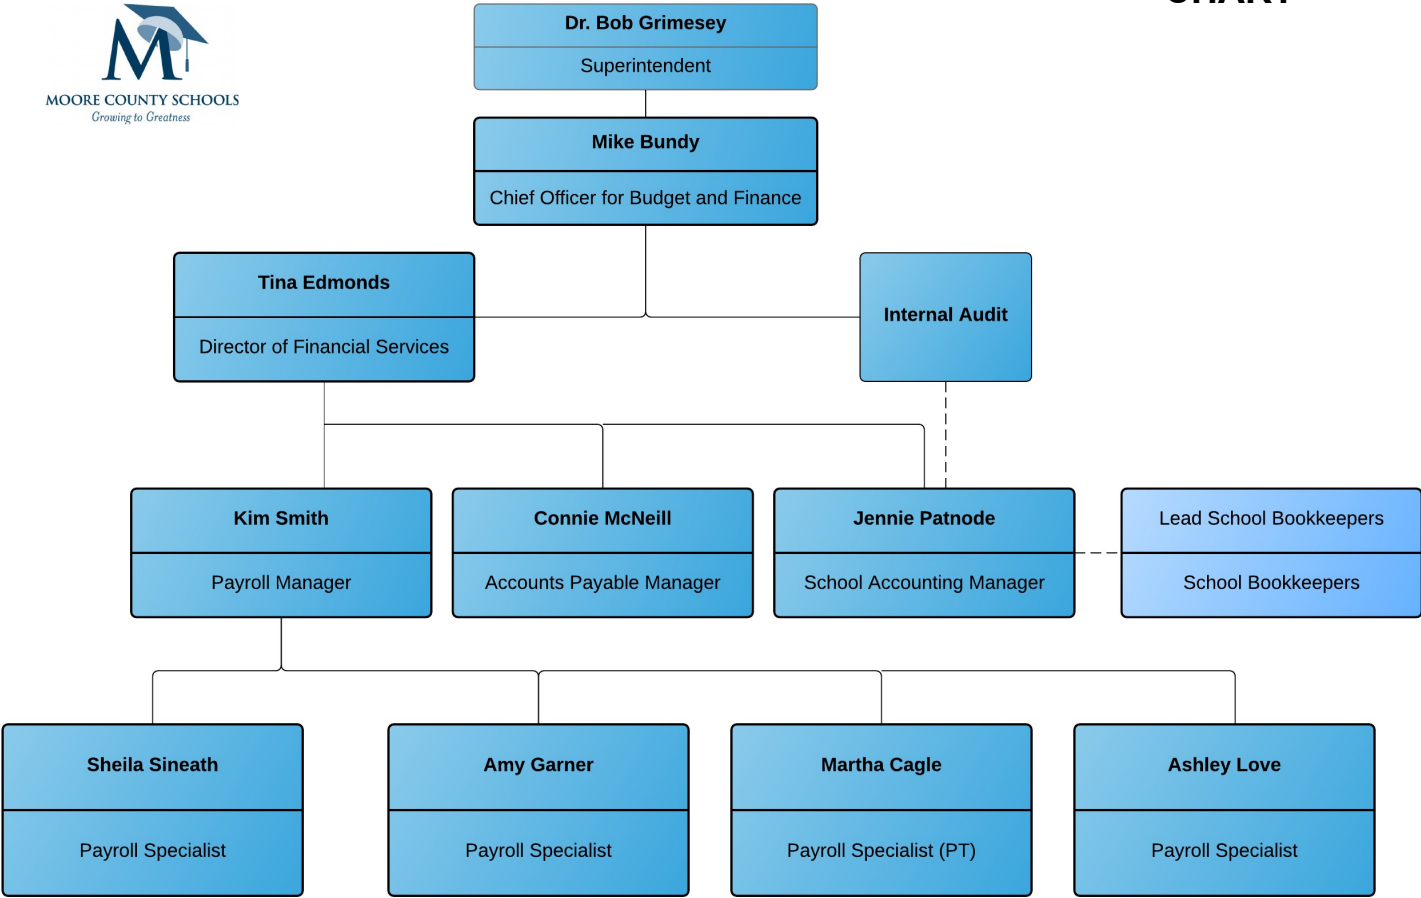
M
MOORE COUNTY SCHOOLS
Growing to Greatness

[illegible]

Dr. Bob Grimesey
Superintendent

Mike Bundy
Chief Officer for Budget and Finance

Tina Edmonds
Director of Financial Services

Internal Audit

Kim Smith
Payroll Manager

Connie McNeill
Accounts Payable Manager

Jennie Patnode
School Accounting Manager

Lead School Bookkeepers
School Bookkeepers

Sheila Sineath
Payroll Specialist

Amy Garner
Payroll Specialist

Martha Cagle
Payroll Specialist (PT)

Ashley Love
Payroll Specialist